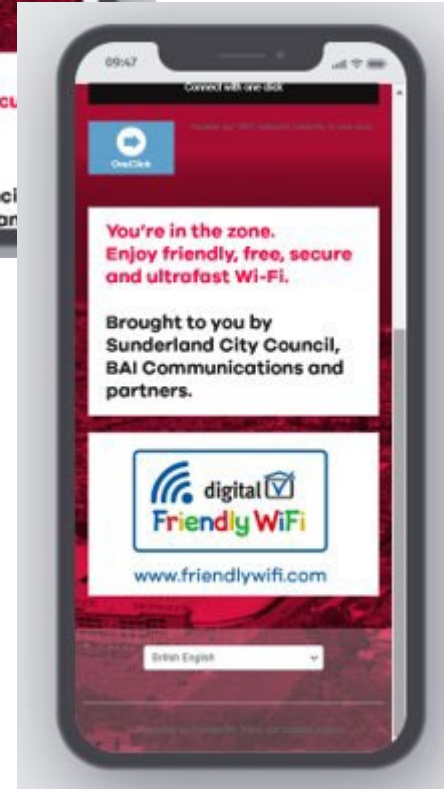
cu

ci
an

09:47

Connect with one click

OneClick

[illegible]

You're in the zone. Enjoy friendly, free, secure and ultrafast Wi-Fi.

Brought to you by Sunderland City Council, BAI Communications and partners.

digital
Friendly WiFi

www.friendlywifi.com

British English

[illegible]